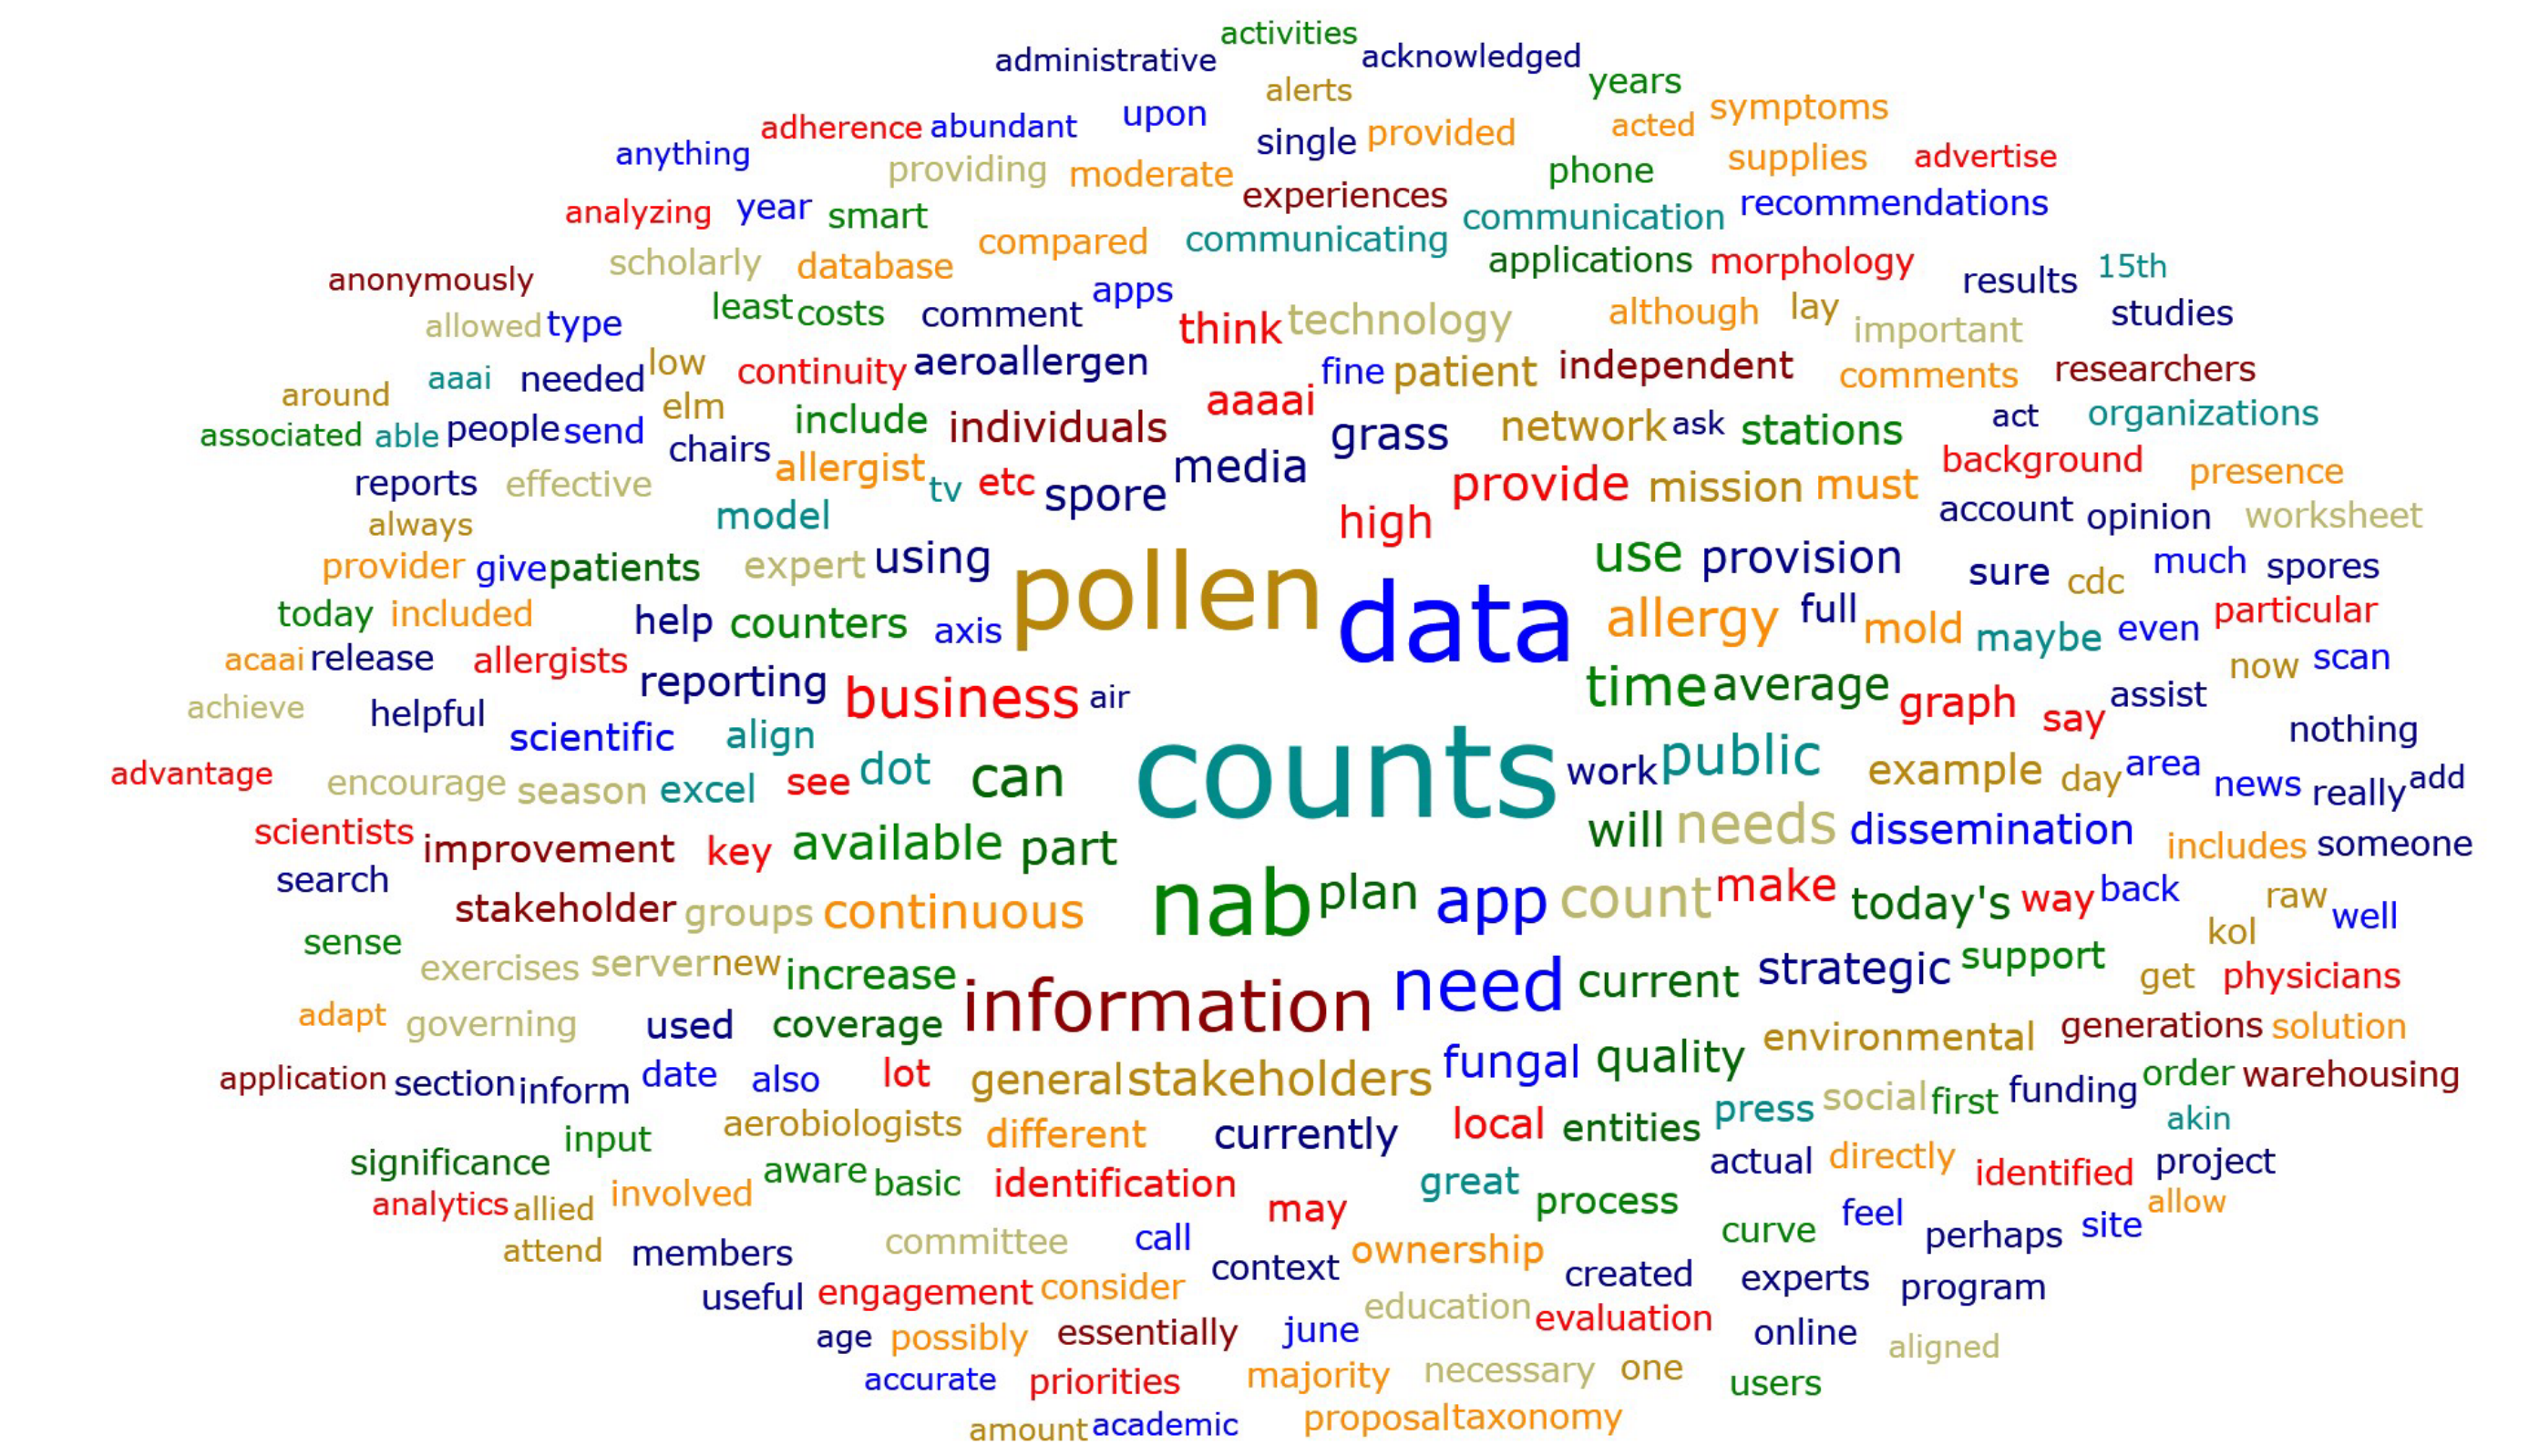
activities
administrative acknowledged
alerts years
adherence abundant upon symptoms
anything single provided acted
providing moderate phone supplies advertise
analyzing year smart experiences recommendations
communication
compared communicating
scholarly database applications morphology
anonymously apps results 15th
allowed type least costs comment think technology although lay important studies
around low continuity aeroallergen fine patient independent comments researchers
aaai needed elm aaaai act organizations
associated able people send include individuals grass network ask stations
chairs media background
reports effective allergist tv etc spore provide mission must presence
always model high account opinion worksheet
provider give patients expert using pollen data use provision sure cdc much spores
today included help counters axis allergy full mold maybe even particular
acaai release allergists reporting now scan
achieve helpful business air time average graph say assist
scientific align nothing
advantage encourage season excel see dot can counts work public example day area news really add
scientists improvement key available part will needs dissemination includes someone
search stakeholder groups continuous nab plan app count make today's way back raw well
sense kol
exercises servernew increase information need current strategic support get physicians
adapt governing used coverage environmental generations solution
application section inform date also lot general stakeholders fungal quality order warehousing
aerobiologists different currently local entities press social first funding akin
significance input aware basic identification great actual directly identified project
analytics allied involved may process
attend members committee call ownership curve feel perhaps site allow
useful engagement consider context created experts program
age possibly essentially june education evaluation online aligned
accurate priorities majority necessary one users
amount academic proposal taxonomy